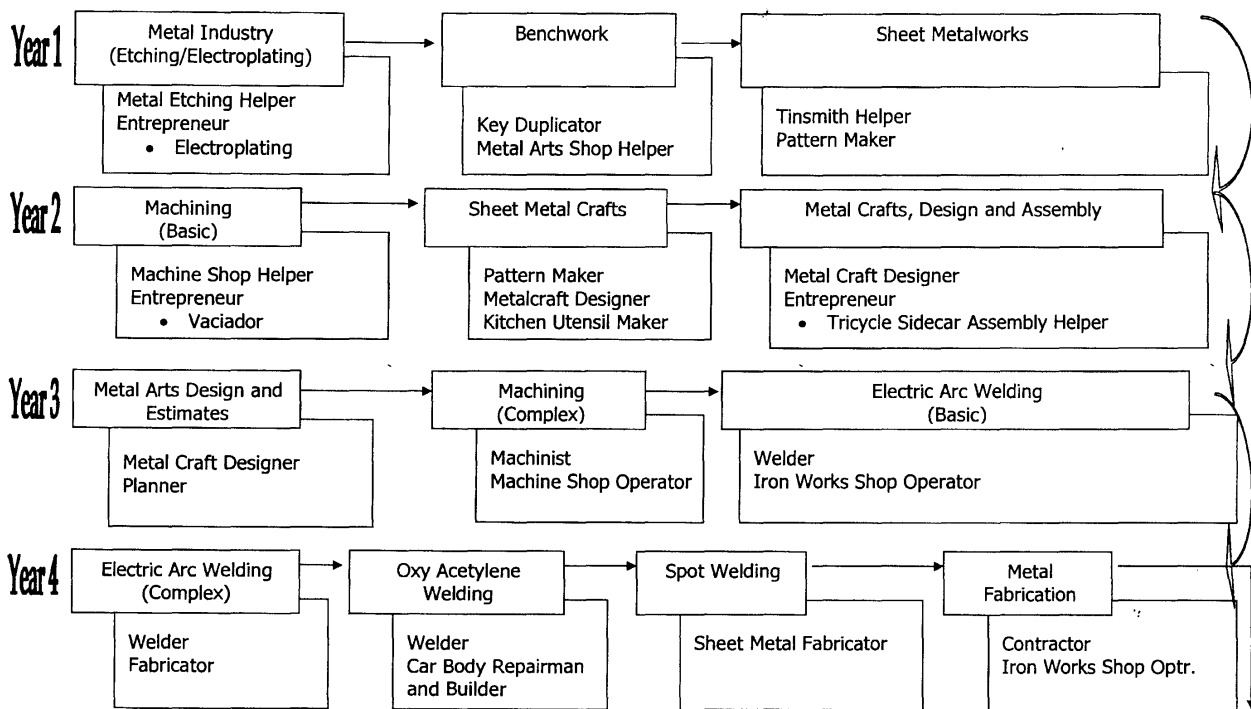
Year 1

Metal Industry (Etching/Electroplating)

Metal Etching Helper
Entrepreneur
• Electroplating

Benchwork

Key Duplicator
Metal Arts Shop Helper

Sheet Metalworks

Tinsmith Helper
Pattern Maker

Year 2

Machining (Basic)

Machine Shop Helper
Entrepreneur
• Vaciador

Sheet Metal Crafts

Pattern Maker
Metalcraft Designer
Kitchen Utensil Maker

Metal Crafts, Design and Assembly

Metal Craft Designer
Entrepreneur
• Tricycle Sidecar Assembly Helper

Year 3

Metal Arts Design and Estimates

Metal Craft Designer
Planner

Machining (Complex)

Machinist
Machine Shop Operator

Electric Arc Welding (Basic)

Welder
Iron Works Shop Operator

Year 4

Electric Arc Welding (Complex)

Welder
Fabricator

Oxy Acetylene Welding

Welder
Car Body Repairman and Builder

Spot Welding

Sheet Metal Fabricator

Metal Fabrication

Contractor
Iron Works Shop Optr.